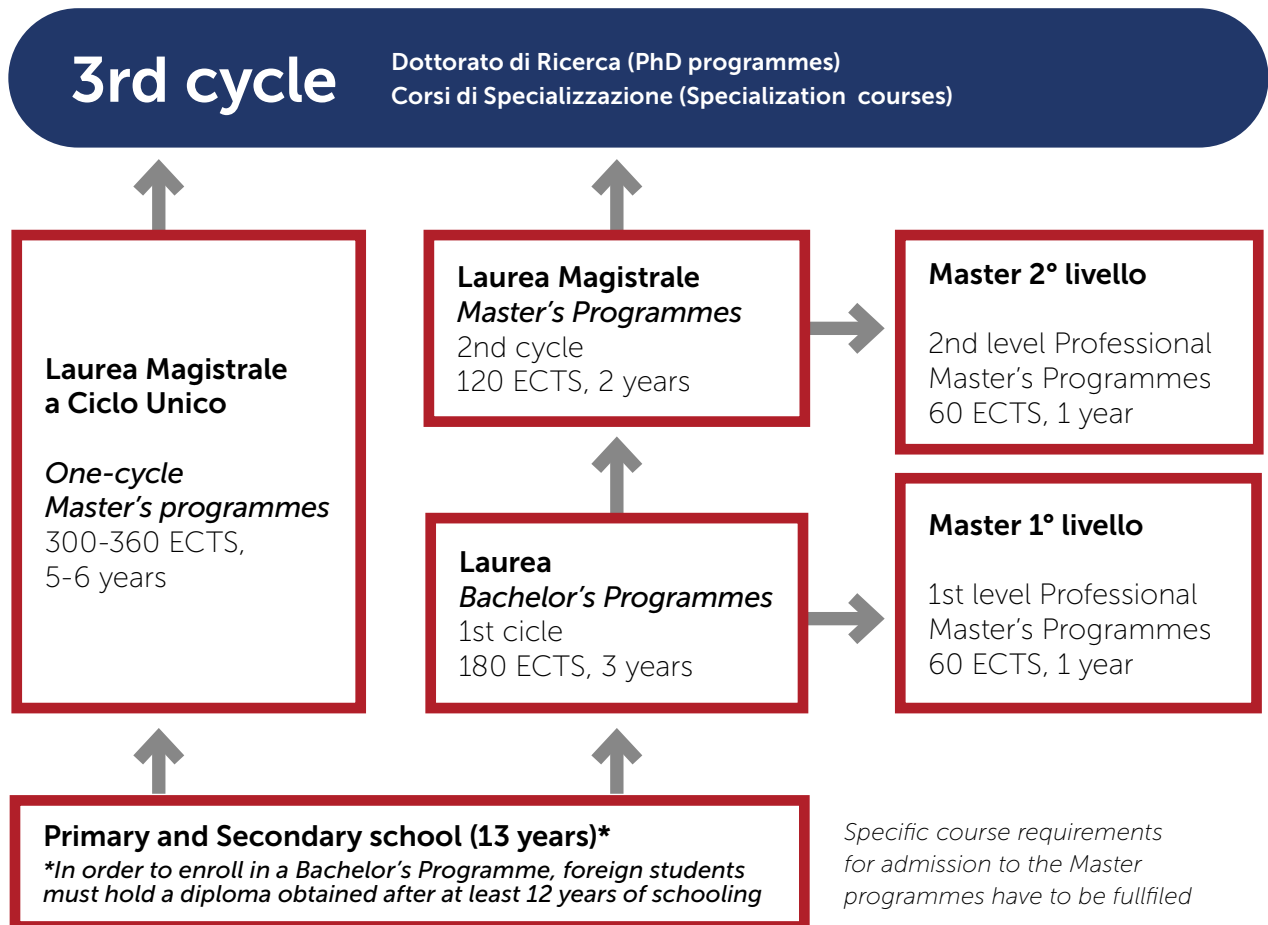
3rd cycle

Dottorato di Ricerca (PhD programmes)
Corsi di Specializzazione (Specialization courses)

Laurea Magistrale a Ciclo Unico

One-cycle Master's programmes
300-360 ECTS, 5-6 years

Laurea Magistrale
Master's Programmes
2nd cycle
120 ECTS, 2 years

Master 2° livello

2nd level Professional Master's Programmes
60 ECTS, 1 year

Laurea
Bachelor's Programmes
1st cicle
180 ECTS, 3 years

Master 1° livello

1st level Professional Master's Programmes
60 ECTS, 1 year

Primary and Secondary school (13 years)*
*In order to enroll in a Bachelor's Programme, foreign students must hold a diploma obtained after at least 12 years of schooling

Specific course requirements for admission to the Master programmes have to be fullfiled